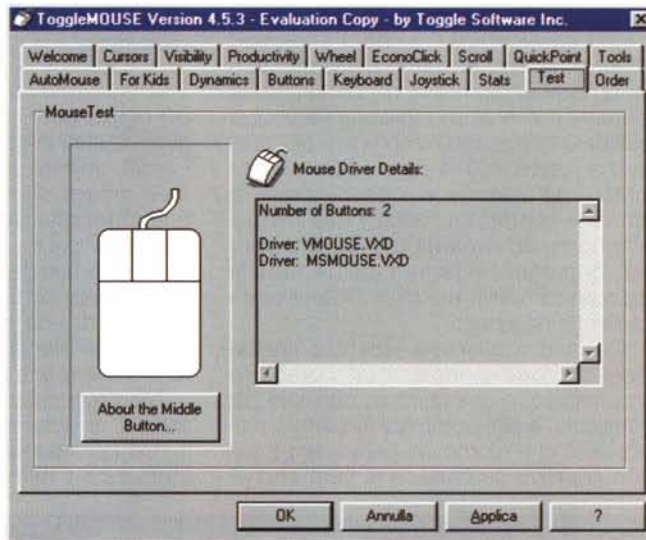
ToggleMOUSE Version 4.5.3 - Evaluation Copy - by Toggle Software Inc.

Welcome | Cursors | Visibility | Productivity | Wheel | EconoClick | Scroll | QuickPoint | Tools
AutoMouse | For Kids | Dynamics | Buttons | Keyboard | Joystick | Stats | Test | Order

MouseTest

Mouse Driver Details:

Number of Buttons: 2

Driver: VMOUSE.VXD
Driver: MSMOUSE.VXD

About the Middle Button...

OK
Annulla
Applica
?